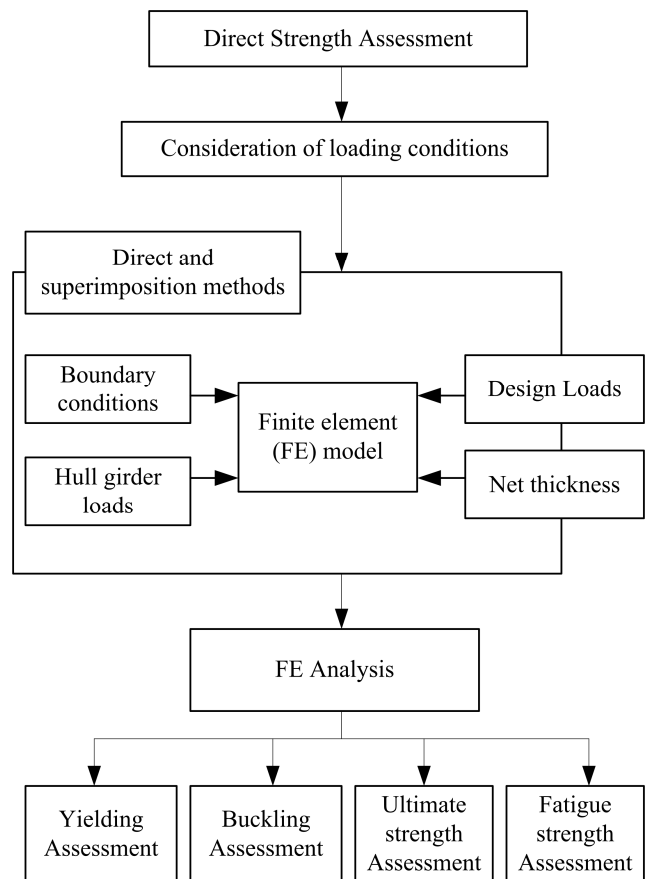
Direct Strength Assessment

Consideration of loading conditions

Direct and superimposition methods

Boundary conditions

Hull girder loads

Finite element (FE) model

Design Loads

Net thickness

FE Analysis

Yielding Assessment

Buckling Assessment

Ultimate strength Assessment

Fatigue strength Assessment